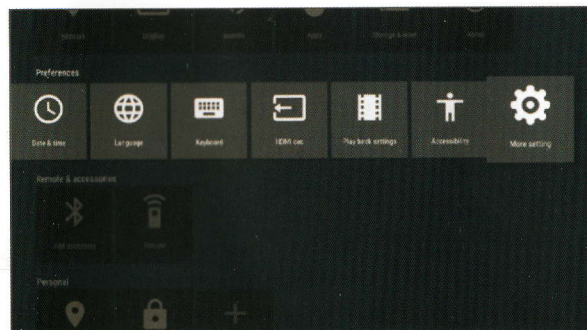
Network Display Sounds Apps Storage & reset About

Preferences

Date & time

Language

Keyboard

HDMI cec

Play back settings

Accessibility

More setting

Remote & accessories

Add accessory

Remote

Personal